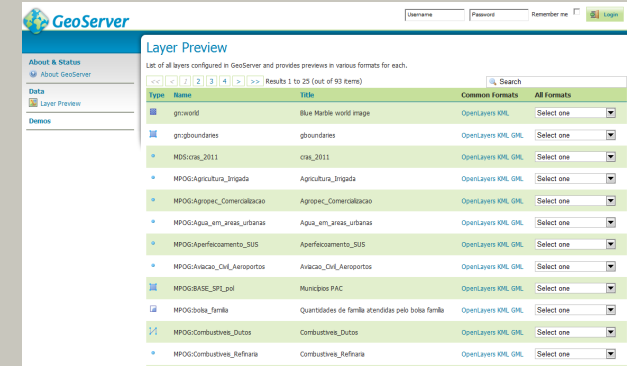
GeoServer

Username Password Remember me Login

About & Status
About GeoServer

Data
Layer Preview

Demos

Layer Preview

List of all layers configured in GeoServer and provides previews in various formats for each.

<< < 1 2 3 4 > >> Results 1 to 25 (out of 93 items)

Search

| Type | Name | Title | Common Formats | All Formats |
|---|---|---|---|---|
| | gn:world | Blue Marble world image | OpenLayers KML | Select one |
| | gn:gboundaries | gboundaries | OpenLayers KML GML | Select one |
| | MDS:cras_2011 | cras_2011 | OpenLayers KML GML | Select one |
| | MPOG:Agricultura_Irrigada | Agricultura_Irrigada | OpenLayers KML GML | Select one |
| | MPOG:Agropec_Comercializacao | Agropec_Comercializacao | OpenLayers KML GML | Select one |
| | MPOG:Agua_em_areas_urbanas | Agua_em_areas_urbanas | OpenLayers KML GML | Select one |
| | MPOG:Aperfeicoamento_SUS | Aperfeicoamento_SUS | OpenLayers KML GML | Select one |
| | MPOG:Aviacao_Civil_Aeroportos | Aviacao_Civil_Aeroportos | OpenLayers KML GML | Select one |
| | MPOG:BASE_SPI_pol | Municipios PAC | OpenLayers KML GML | Select one |
| | MPOG:bolsa_familia | Quantidades de familia atendidas pelo bolsa familia | OpenLayers KML GML | Select one |
| | MPOG:Combustiveis_Dutos | Combustiveis_Dutos | OpenLayers KML GML | Select one |
| | MPOG:Combustiveis_Refinaria | Combustiveis_Refinaria | OpenLayers KML GML | Select one |